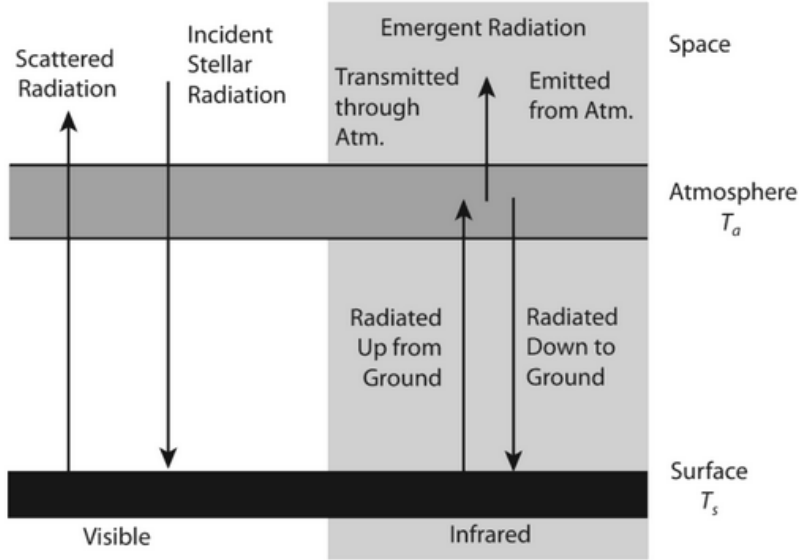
Scattered Radiation

Incident Stellar Radiation

Emergent Radiation

Transmitted through Atm.

Emitted from Atm.

Space

Atmosphere $T_a$

Radiated Up from Ground

Radiated Down to Ground

Surface $T_s$

Visible

Infrared